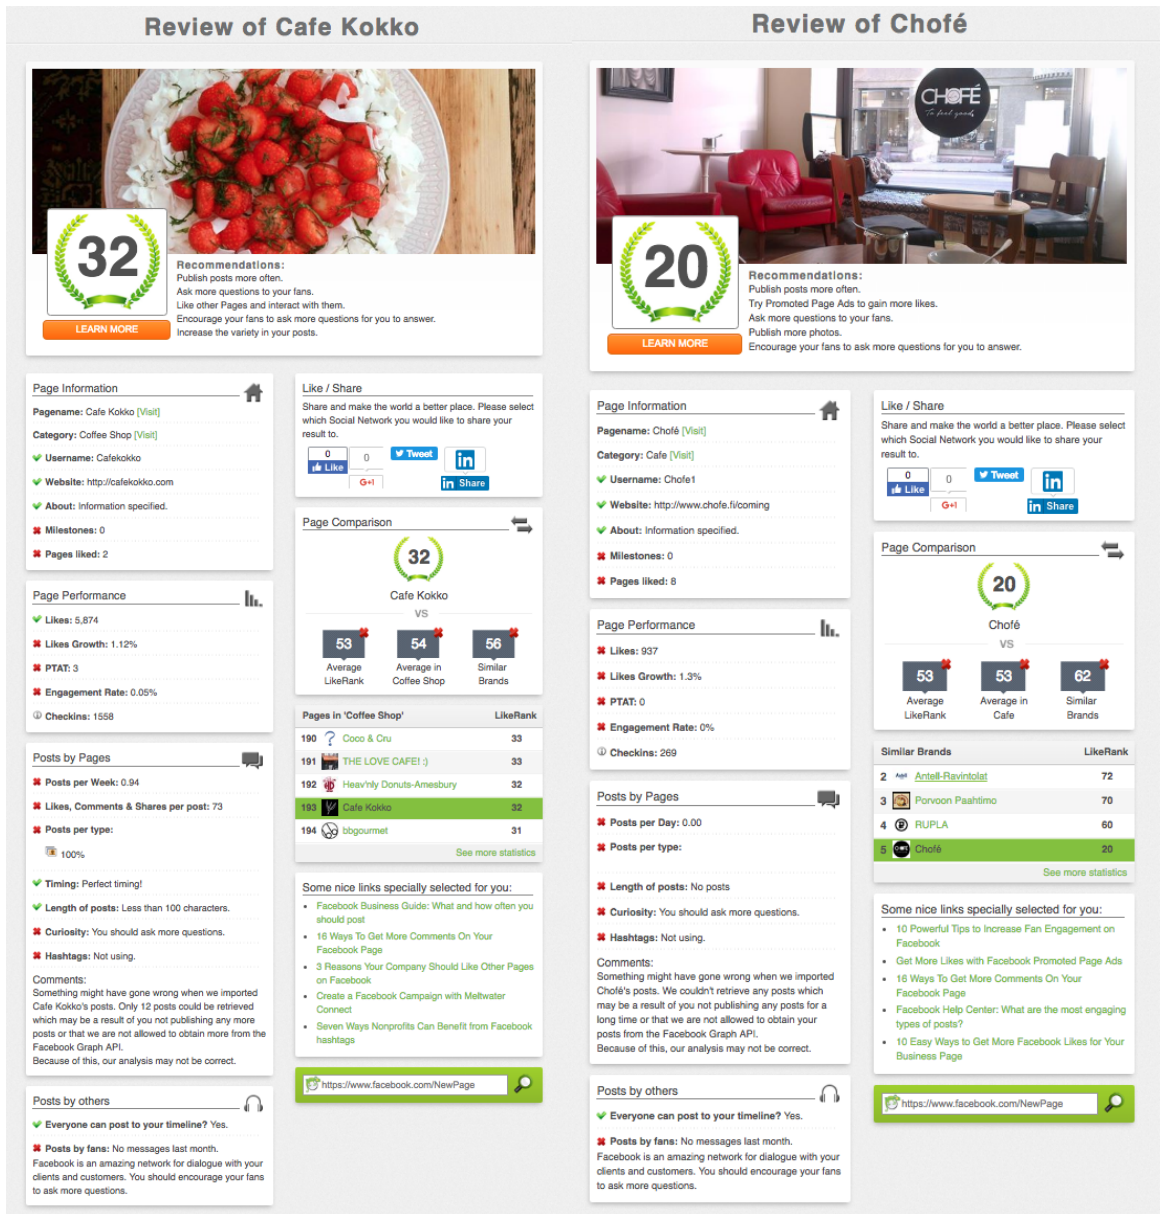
Review of Cafe Kokko

32

LEARN MORE

Recommendations:
Publish posts more often.
Ask more questions to your fans.
Like other Pages and interact with them.
Encourage your fans to ask more questions for you to answer.
Increase the variety in your posts.

Page Information

Pagename: Cafe Kokko [Visit]
Category: Coffee Shop [Visit]
Username: Cafekokko
Website: http://cafekokko.com
About: Information specified.
Milestones: 0
Pages liked: 2

Page Performance

Likes: 5,874
Likes Growth: 1.12%
PTAT: 3
Engagement Rate: 0.05%
Checkins: 1558

Posts by Pages

Posts per Week: 0.94
Likes, Comments & Shares per post: 73
Posts per type:
100%
Timing: Perfect timing!
Length of posts: Less than 100 characters.
Curiosity: You should ask more questions.
Hashtags: Not using.

Comments:
Something might have gone wrong when we imported Cafe Kokko's posts. Only 12 posts could be retrieved which may be a result of you not publishing any more posts or that we are not allowed to obtain more from the Facebook Graph API.
Because of this, our analysis may not be correct.

Posts by others

Everyone can post to your timeline? Yes.
Posts by fans: No messages last month.
Facebook is an amazing network for dialogue with your clients and customers. You should encourage your fans to ask more questions.

Like / Share

Share and make the world a better place. Please select which Social Network you would like to share your result to.
0 Like 0 Tweet in G+1 in Share

Page Comparison

32
Cafe Kokko
VS
53 Average LikeRank
54 Average in Coffee Shop
56 Similar Brands

| Pages in 'Coffee Shop' | | LikeRank |
|---|---|---|
| 190 | Coco & Cru | 33 |
| 191 | THE LOVE CAFE! :) | 33 |
| 192 | Heav'nly Donuts-Amesbury | 32 |
| 193 | Cafe Kokko | 32 |
| 194 | bbgourmet | 31 |

See more statistics

Some nice links specially selected for you:
• Facebook Business Guide: What and how often you should post
• 16 Ways To Get More Comments On Your Facebook Page
• 3 Reasons Your Company Should Like Other Pages on Facebook
• Create a Facebook Campaign with Meltwater Connect
• Seven Ways Nonprofits Can Benefit from Facebook hashtags

https://www.facebook.com/NewPage

Review of Chofé

CHOFÉ

20

LEARN MORE

Recommendations:
Publish posts more often.
Try Promoted Page Ads to gain more likes.
Ask more questions to your fans.
Publish more photos.
Encourage your fans to ask more questions for you to answer.

Page Information

Pagename: Chofé [Visit]
Category: Cafe [Visit]
Username: Chofe1
Website: http://www.chofe.fi/coming
About: Information specified.
Milestones: 0
Pages liked: 8

Page Performance

Likes: 937
Likes Growth: 1.3%
PTAT: 0
Engagement Rate: 0%
Checkins: 269

Posts by Pages

Posts per Day: 0.00
Posts per type:
Length of posts: No posts
Curiosity: You should ask more questions.
Hashtags: Not using.

Comments:
Something might have gone wrong when we imported Chofé's posts. We couldn't retrieve any posts which may be a result of you not publishing any posts for a long time or that we are not allowed to obtain your posts from the Facebook Graph API.
Because of this, our analysis may not be correct.

Posts by others

Everyone can post to your timeline? Yes.
Posts by fans: No messages last month.
Facebook is an amazing network for dialogue with your clients and customers. You should encourage your fans to ask more questions.

Like / Share

Share and make the world a better place. Please select which Social Network you would like to share your result to.
0 Like 0 Tweet in G+1 in Share

Page Comparison

20
Chofé
VS
53 Average LikeRank
53 Average in Cafe
62 Similar Brands

| Similar Brands | | LikeRank |
|---|---|---|
| 2 | Antell-Ravintolat | 72 |
| 3 | Porvoon Paahtimo | 70 |
| 4 | RUPLA | 60 |
| 5 | Chofé | 20 |

See more statistics

Some nice links specially selected for you:
• 10 Powerful Tips to Increase Fan Engagement on Facebook
• Get More Likes with Facebook Promoted Page Ads
• 16 Ways To Get More Comments On Your Facebook Page
• Facebook Help Center: What are the most engaging types of posts?
• 10 Easy Ways to Get More Facebook Likes for Your Business Page

https://www.facebook.com/NewPage